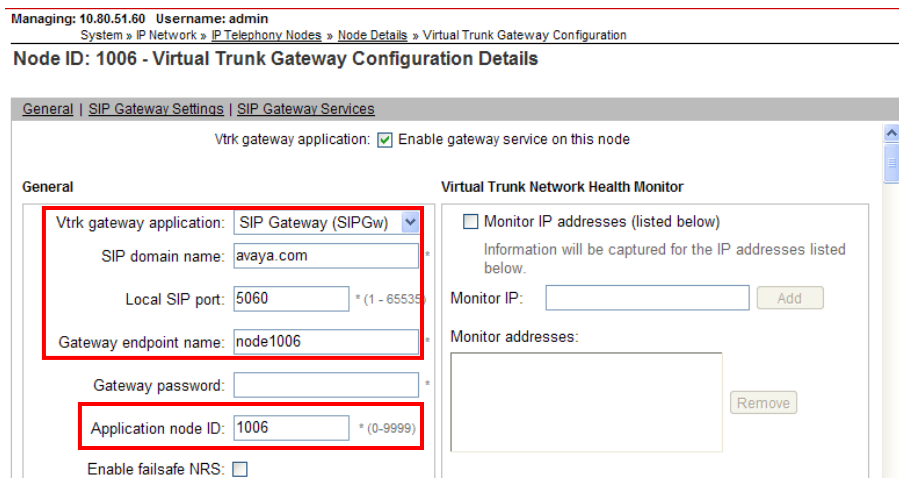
Managing: 10.80.51.60 Username: admin
System » IP Network » IP Telephony Nodes » Node Details » Virtual Trunk Gateway Configuration

Node ID: 1006 - Virtual Trunk Gateway Configuration Details

General | SIP Gateway Settings | SIP Gateway Services

Vtrk gateway application: ☑ Enable gateway service on this node

General

Vtrk gateway application: SIP Gateway (SIPGw)

SIP domain name: avaya.com *

Local SIP port: 5060 * (1 - 65535)

Gateway endpoint name: node1006 *

Gateway password: *

Application node ID: 1006 * (0-9999)

Enable failsafe NRS: ☐

Virtual Trunk Network Health Monitor

☐ Monitor IP addresses (listed below)

Information will be captured for the IP addresses listed below.

Monitor IP: Add

Monitor addresses:

Remove